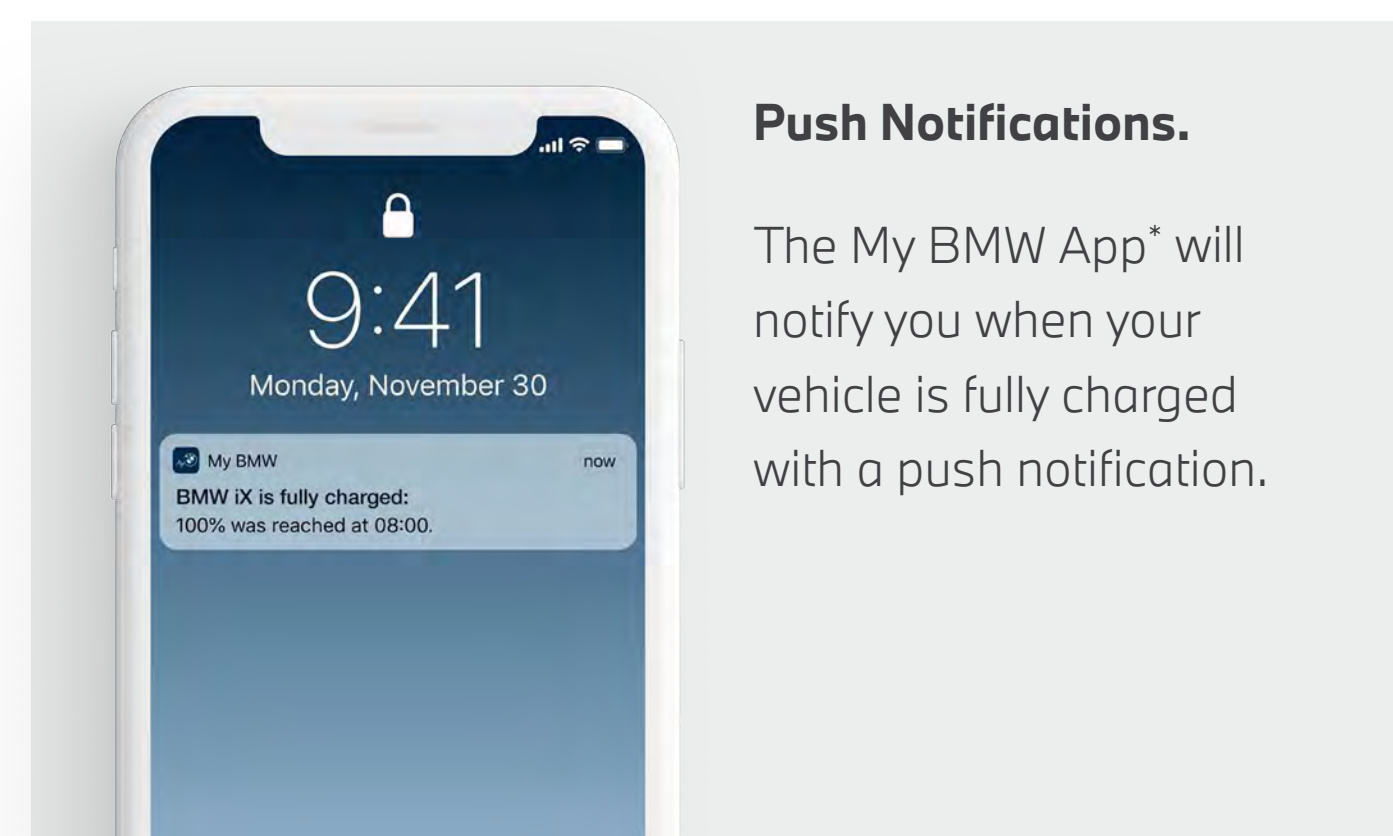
9:41

Monday, November 30

My BMW

now

BMW iX is fully charged:
100% was reached at 08:00.

**Push Notifications.**

The My BMW App* will notify you when your vehicle is fully charged with a push notification.